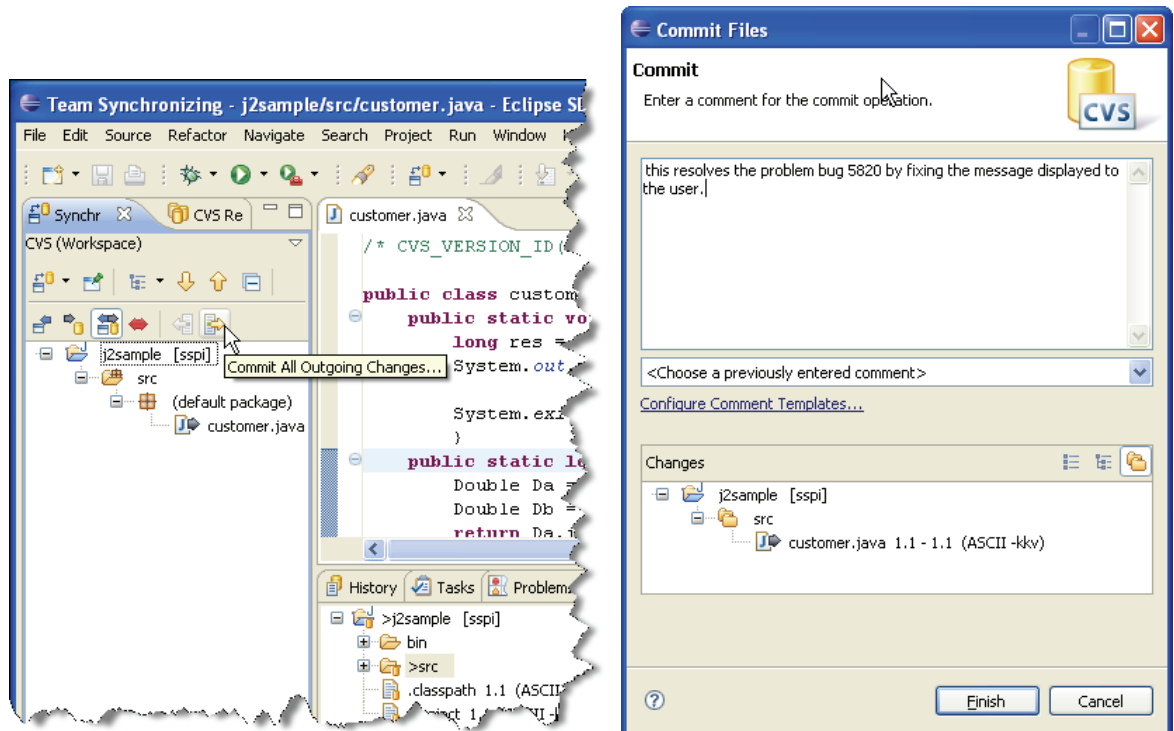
Team Synchronizing - j2sample/src/customer.java - Eclipse SD

File Edit Source Refactor Navigate Search Project Run Window

Synchr CVS Re

CVS (Workspace)

j2sample [sspi]

Commit All Outgoing Changes...

src

(default package)

customer.java

customer.java

/* CVS_VERSION_ID(

public class custom

public static vo

long res =

System.out

System.exi

}

public static lo

Double Da =

Double Db =

return Da.

History Tasks Problems

>j2sample [sspi]

bin

>src

.classpath 1.1 (ASCII

Commit Files

Commit

Enter a comment for the commit operation.

CVS

this resolves the problem bug 5820 by fixing the message displayed to the user.

<Choose a previously entered comment>

Configure Comment Templates...

Changes

j2sample [sspi]

src

customer.java 1.1 - 1.1 (ASCII -kkv)

Finish

Cancel